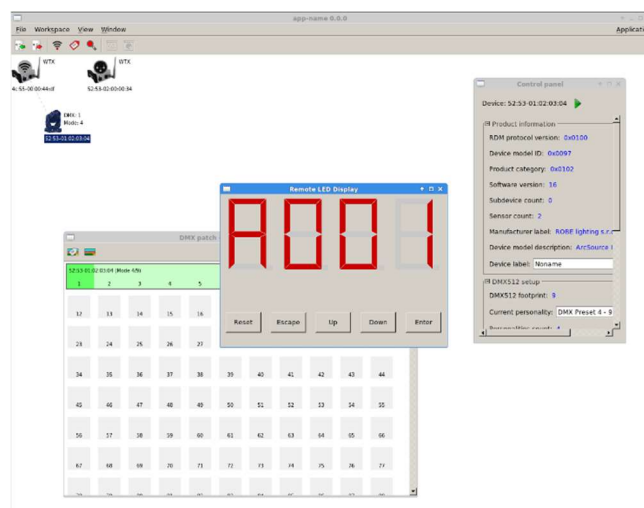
app-name 0.0.0

File Workspace View Window Applicati

WTX
4c:53-00:00:44:df

WTX
52:53-02:00:00:34

DMX: 1
Mode: 4
52:53-01:02:03:04

Control panel

Device: 52:53-01:02:03:04

Product information
RDM protocol version: 0x0100
Device model ID: 0x0097
Product category: 0x0102
Software version: 16
Subdevice count: 0
Sensor count: 2
Manufacturer label: ROBE lighting s.r.
Device model description: ArcSource I
Device label: Noname

DMX512 setup
DMX512 footprint: 9
Current personality: DMX Preset 4 - 9
Personality count: 4

Remote LED Display

A00I

Reset Escape Up Down Enter

DMX patch

52:53-01:02:03:04 (Mode 4/9)

| 1 | 2 | 3 | 4 | 5 | | | | | | |
|---|---|---|---|---|---|---|---|---|---|---|
| 12 | 13 | 14 | 15 | 16 | | | | | | |
| 23 | 24 | 25 | 26 | 27 | | | | | | |
| 34 | 35 | 36 | 37 | 38 | 39 | 40 | 41 | 42 | 43 | 44 |
| 45 | 46 | 47 | 48 | 49 | 50 | 51 | 52 | 53 | 54 | 55 |
| 56 | 57 | 58 | 59 | 60 | 61 | 62 | 63 | 64 | 65 | 66 |
| 67 | 68 | 69 | 70 | 71 | 72 | 73 | 74 | 75 | 76 | 77 |